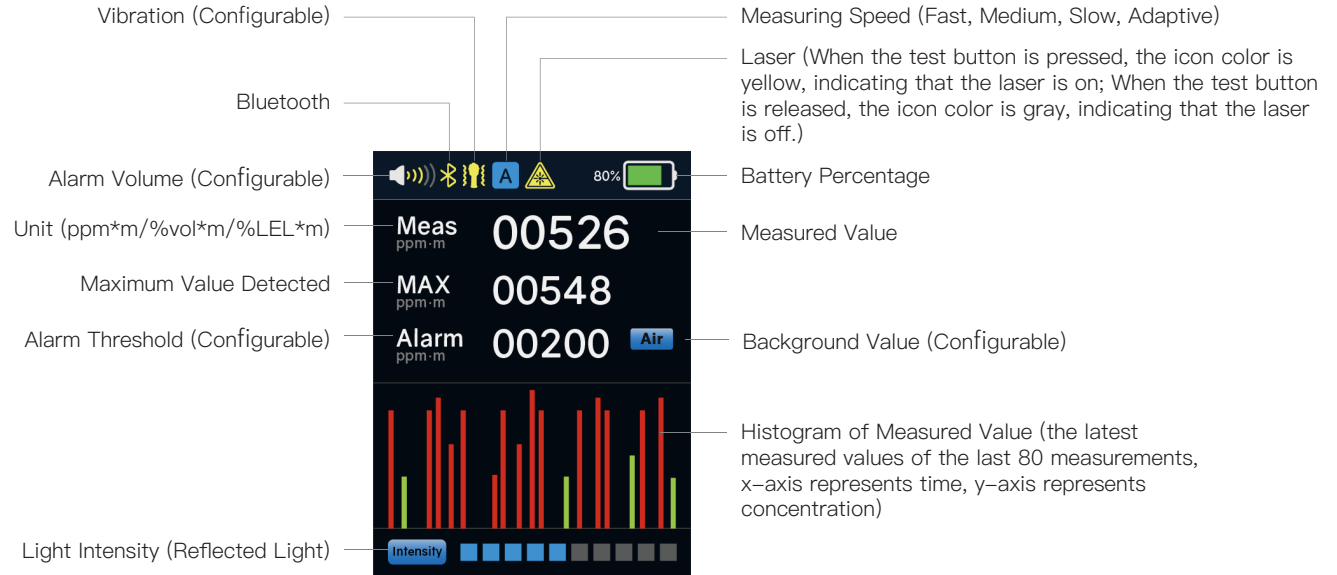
Vibration (Configurable)

Measuring Speed (Fast, Medium, Slow, Adaptive)

Laser (When the test button is pressed, the icon color is yellow, indicating that the laser is on; When the test button is released, the icon color is gray, indicating that the laser is off.)

Bluetooth

Alarm Volume (Configurable)

A

80%

Battery Percentage

Unit (ppm*m/%vol*m/%LEL*m)

Meas
ppm·m

00526

Measured Value

Maximum Value Detected

MAX
ppm·m

00548

Alarm Threshold (Configurable)

Alarm
ppm·m

00200

Air

Background Value (Configurable)

Histogram of Measured Value (the latest measured values of the last 80 measurements, x-axis represents time, y-axis represents concentration)

Light Intensity (Reflected Light)

Intensity